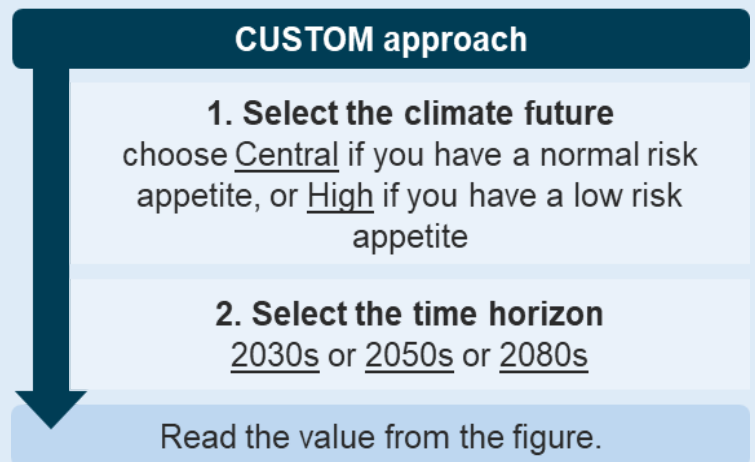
CUSTOM approach

1. Select the climate future
choose Central if you have a normal risk appetite, or High if you have a low risk appetite

2. Select the time horizon
2030s or 2050s or 2080s

Read the value from the figure.